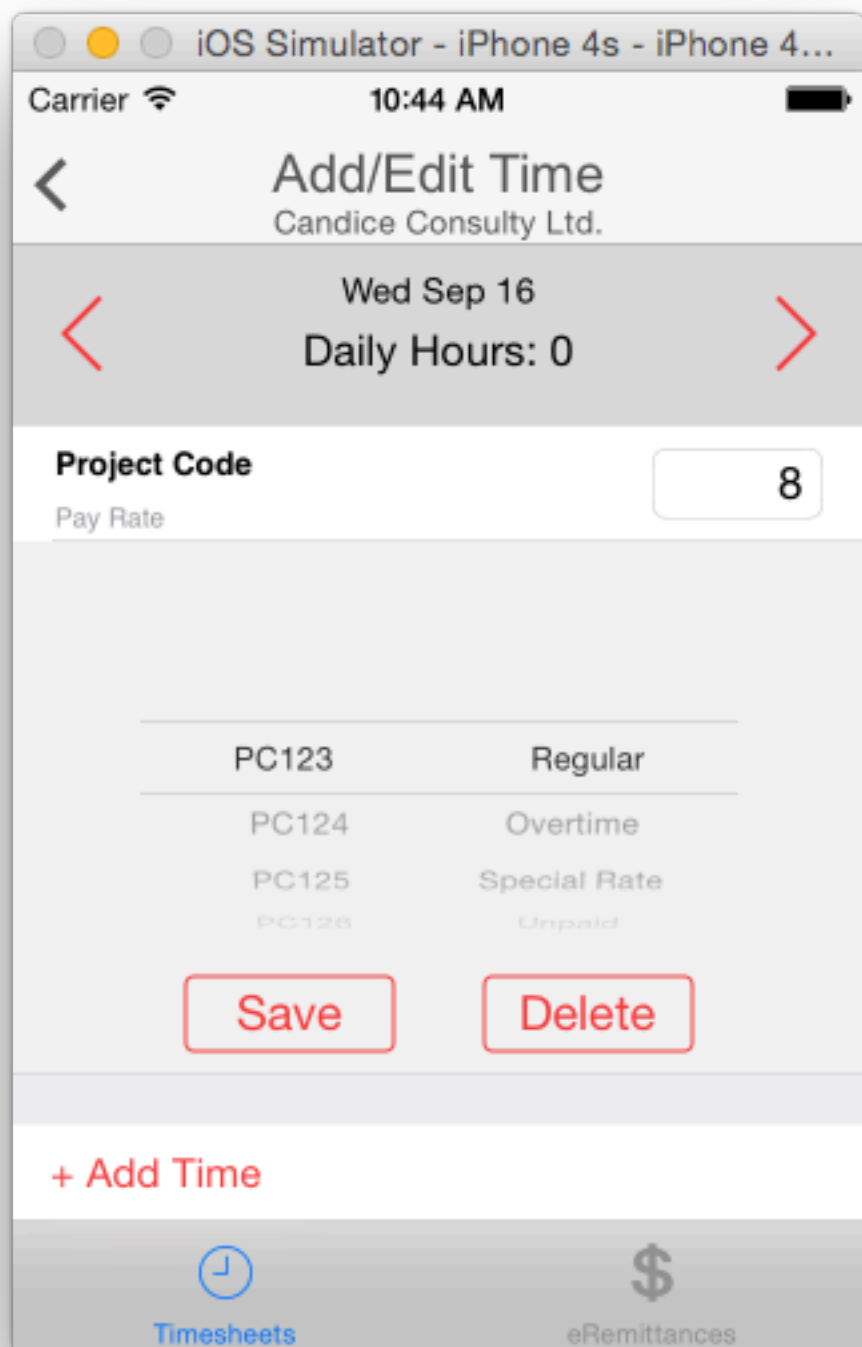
iOS Simulator - iPhone 4s - iPhone 4...

Carrier 10:44 AM

<

Add/Edit Time
Candice Consulty Ltd.

<
Wed Sep 16
Daily Hours: 0
>

Project Code
Pay Rate

8

PC123 Regular
PC124 Overtime
PC125 Special Rate
PC126 Unpaid

Save Delete

+ Add Time

Timesheets
$
eRemittances